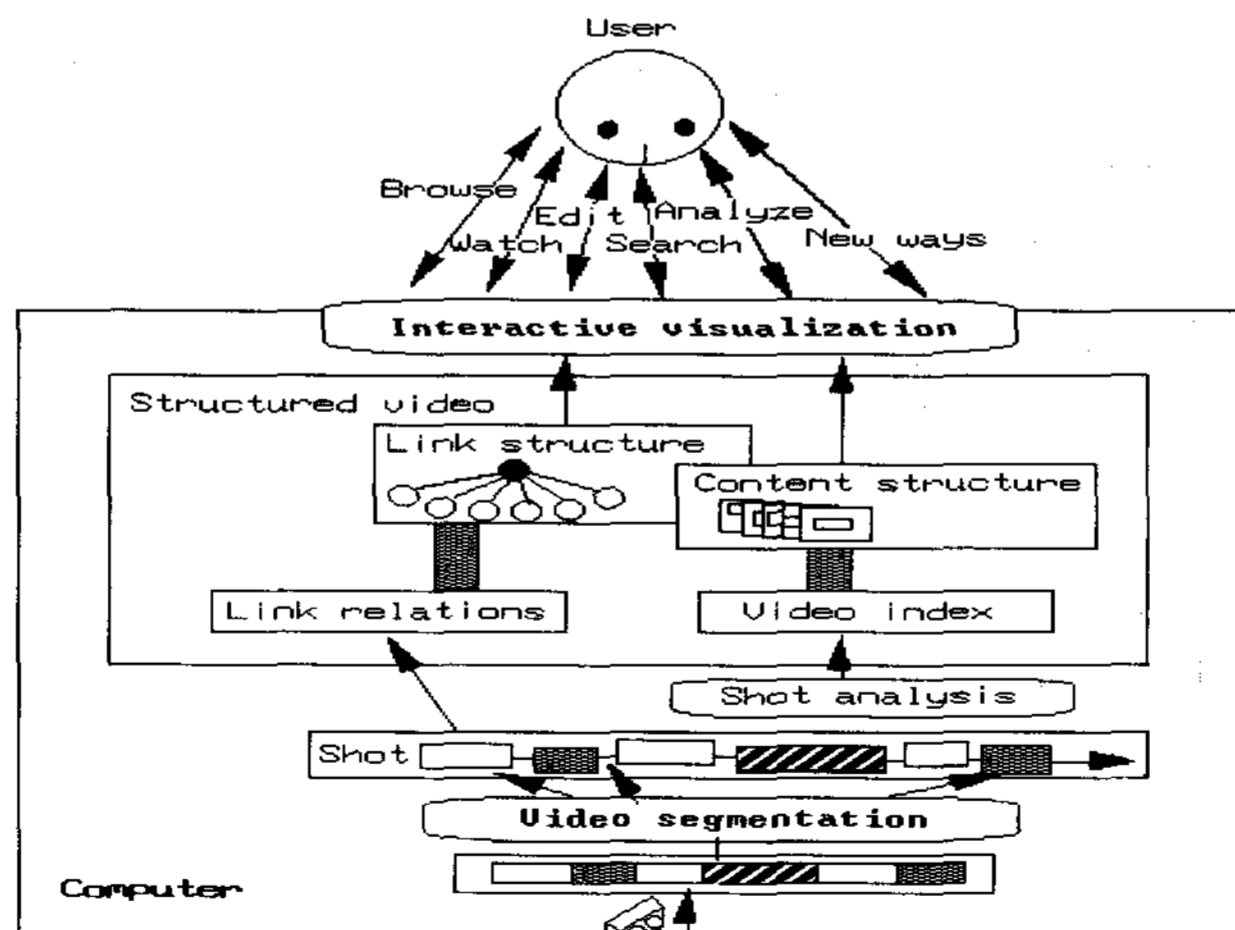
User

Browse
Watch
Edit
Search
Analyze
New ways

Interactive visualization

Structured video

Link structure

Content structure

Link relations

Video index

Shot analysis

Shot

Video segmentation

Computer